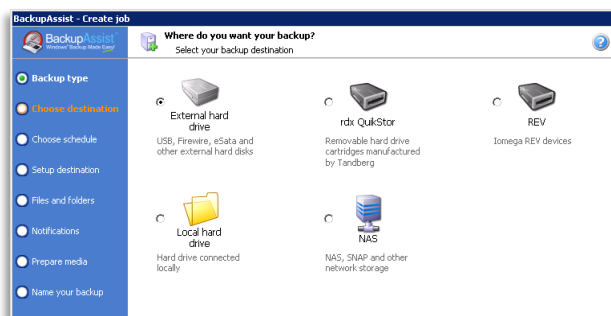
BackupAssist - Create job

BackupAssist
Windows® Backup Made Easy!

Where do you want your backup?
Select your backup destination

Backup type
Choose destination
Choose schedule
Setup destination
Files and folders
Notifications
Prepare media
Name your backup

External hard drive
USB, Firewire, eSata and other external hard disks

rdx QuikStor
Removable hard drive cartridges manufactured by Tandberg

REV
Iomega REV devices

Local hard drive
Hard drive connected locally

NAS
NAS, SNAP and other network storage